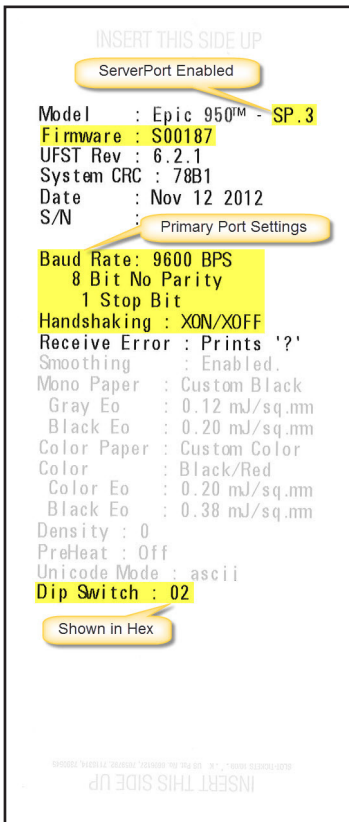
INSERT THIS SIDE UP

ServerPort Enabled

Model : Epic 950™ - SP.3
Firmware : S00187
UFST Rev : 6.2.1
System CRC : 78B1
Date : Nov 12 2012
S/N :

Primary Port Settings

Baud Rate: 9600 BPS
8 Bit No Parity
1 Stop Bit
Handshaking : XON/XOFF
Receive Error : Prints '?'
Smoothing : Enabled.
Mono Paper : Custom Black
Gray Eo : 0.12 mJ/sq.mm
Black Eo : 0.20 mJ/sq.mm
Color Paper : Custom Color
Color : Black/Red
Color Eo : 0.20 mJ/sq.mm
Black Eo : 0.38 mJ/sq.mm
Density : 0
PreHeat : Off
Unicode Mode : ascii
Dip Switch : 02

Shown in Hex

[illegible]
INSERT THIS SIDE UP